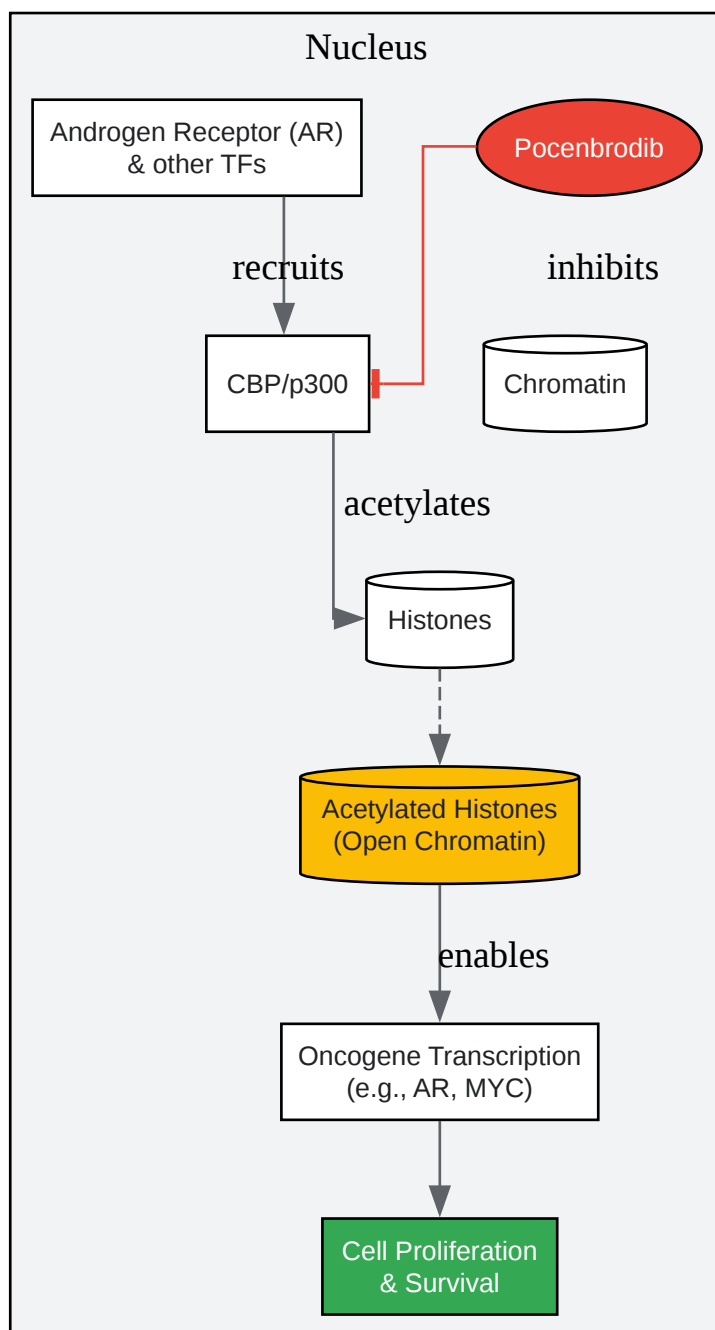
Nucleus

Androgen Receptor (AR) & other TFs

Pocenbrodib

recruits

inhibits

CBP/p300

Chromatin

acetylates

Histones

Acetylated Histones (Open Chromatin)

enables

Oncogene Transcription (e.g., AR, MYC)

Cell Proliferation & Survival